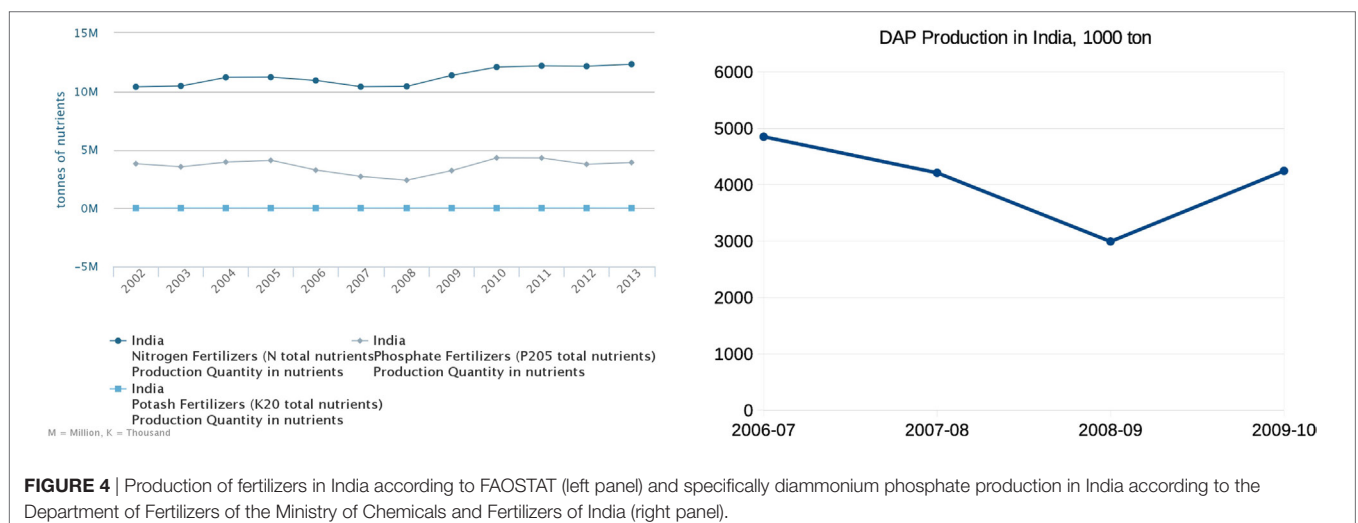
15M
10M
5M
0M
−5M
tonnes of nutrients
2002
2003
2004
2005
2006
2007
2008
2009
2010
2011
2012
2013

India
Nitrogen Fertilizers (N total nutrients
Production Quantity in nutrients
India
Phosphate Fertilizers (P205 total nutrients)
Production Quantity in nutrients
India
Potash Fertilizers (K20 total nutrients)
Production Quantity in nutrients
M = Million, K = Thousand

DAP Production in India, 1000 ton
6000
5000
4000
3000
2000
1000
0
2006-07
2007-08
2008-09
2009-10

**FIGURE 4** | Production of fertilizers in India according to FAOSTAT (left panel) and specifically diammonium phosphate production in India according to the Department of Fertilizers of the Ministry of Chemicals and Fertilizers of India (right panel).